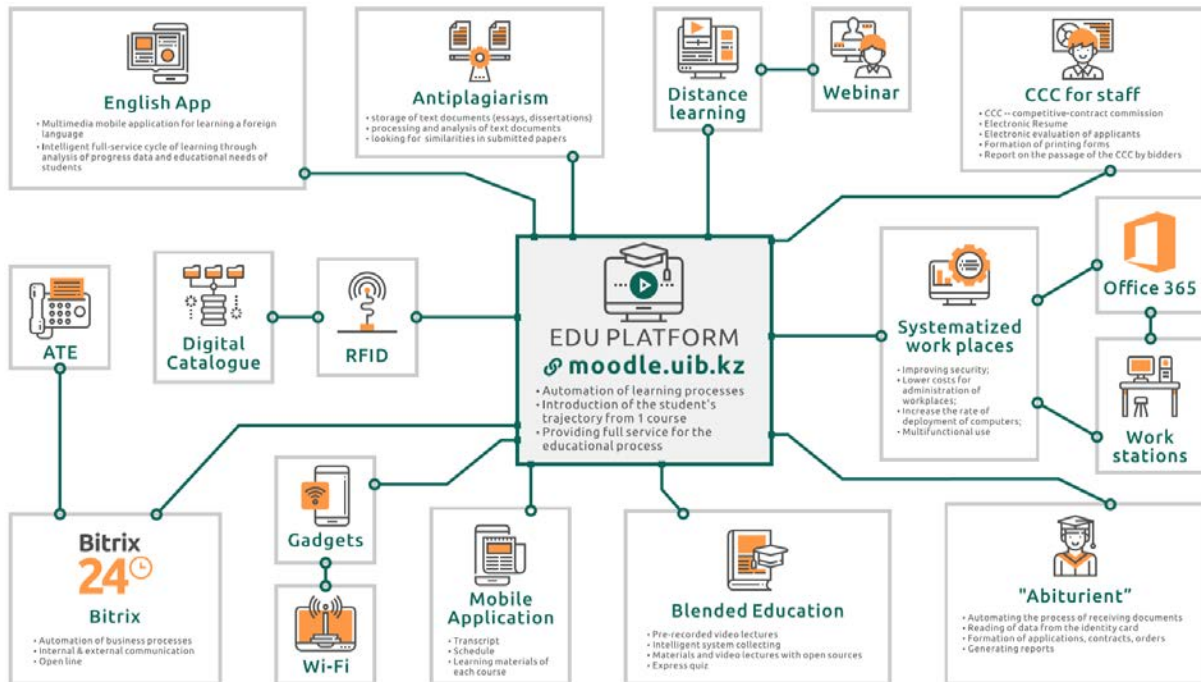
English App

- Multimedia mobile application for learning a foreign language
- Intelligent full-service cycle of learning through analysis of progress data and educational needs of students

Antiplagiarism

- storage of text documents (essays, dissertations)
- processing and analysis of text documents
- looking for similarities in submitted papers

Distance learning

Webinar

CCC for staff

- CCC – competitive-contract commission
- Electronic Resume
- Electronic evaluation of applicants
- Formation of printing forms
- Report on the passage of the CCC by bidders

ATE

Digital Catalogue

RFID

EDU PLATFORM
moodle.uib.kz

- Automation of learning processes
- Introduction of the student's trajectory from 1 course
- Providing full service for the educational process

Systematized work places

- Improving security;
- Lower costs for administration of workplaces;
- Increase the rate of deployment of computers;
- Multifunctional use

Office 365

Work stations

Bitrix 24

Bitrix

- Automation of business processes
- Internal & external communication
- Open line

Gadgets

Wi-Fi

Mobile Application

- Transcript
- Schedule
- Learning materials of each course

Blended Education

- Pre-recorded video lectures
- Intelligent system collecting
- Materials and video lectures with open sources
- Express quiz

"Abiturient"

- Automating the process of receiving documents
- Reading of data from the identity card
- Formation of applications, contracts, orders
- Generating reports